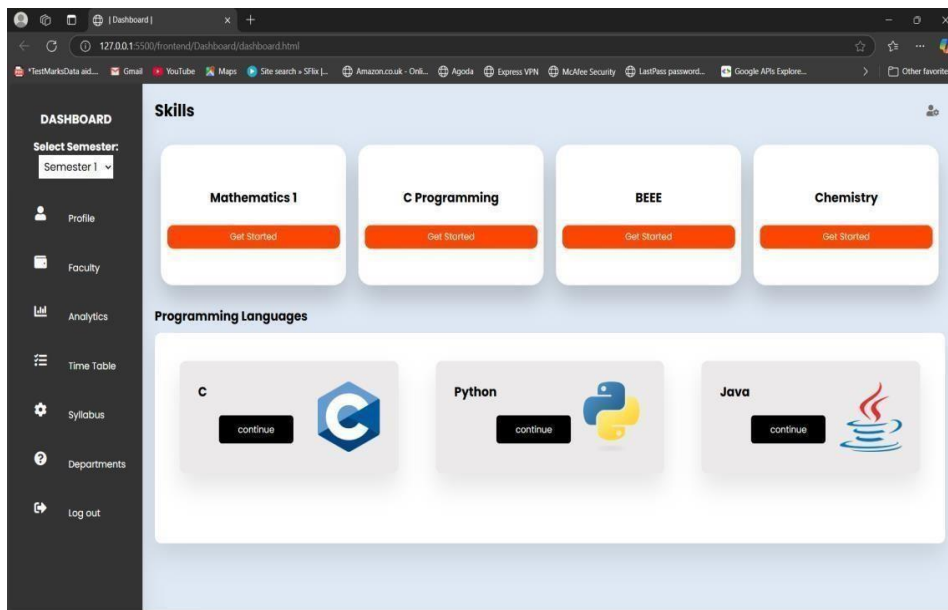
| Dashboard |

127.0.0.1:5500/frontend/Dashboard/dashboard.html

*TestMarksData aid... Gmail YouTube Maps Site search » SFlix |... Amazon.co.uk - Onli... Agoda Express VPN McAfee Security LastPass password... Google APIs Explore... Other favorite

DASHBOARD

Select Semester:

Semester 1

Profile

Faculty

Analytics

Time Table

Syllabus

Departments

Log out

Skills

Mathematics 1

Get Started

C Programming

Get Started

BEEE

Get Started

Chemistry

Get Started

Programming Languages

C

continue

Python

continue

Java

continue